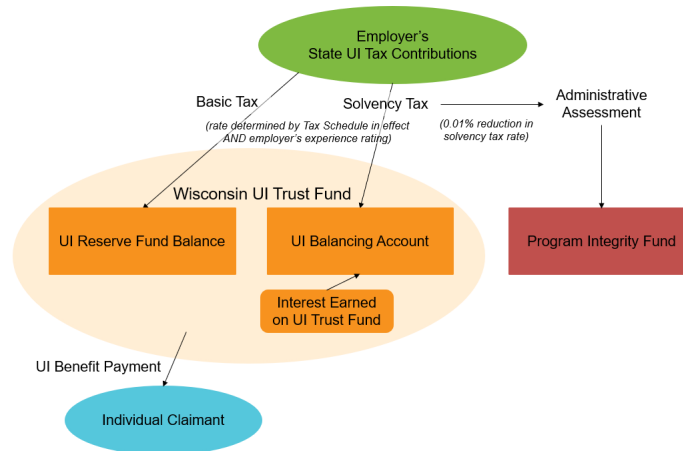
Employer's
State UI Tax Contributions

Basic Tax

Solvency Tax

Administrative Assessment

(rate determined by Tax Schedule in effect AND employer's experience rating)

(0.01% reduction in solvency tax rate)

Wisconsin UI Trust Fund

UI Reserve Fund Balance

UI Balancing Account

Program Integrity Fund

Interest Earned on UI Trust Fund

UI Benefit Payment

Individual Claimant